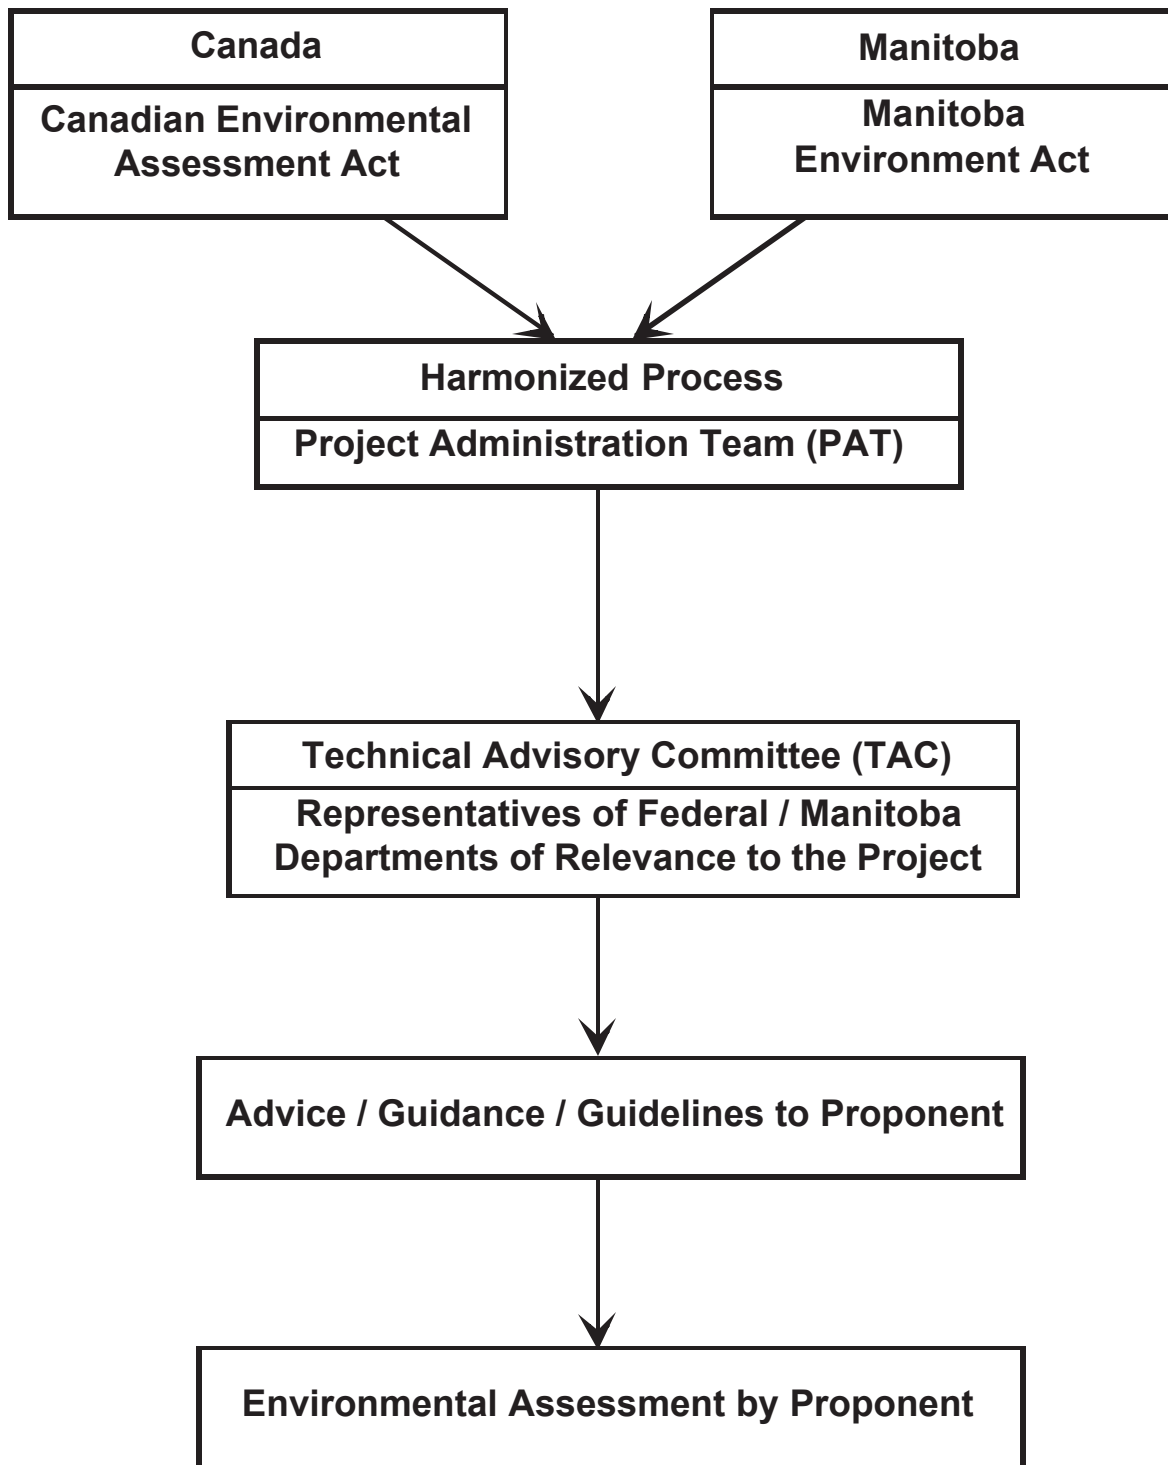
Canada

Canadian Environmental Assessment Act

Manitoba

Manitoba Environment Act

Harmonized Process

Project Administration Team (PAT)

Technical Advisory Committee (TAC)

Representatives of Federal / Manitoba Departments of Relevance to the Project

Advice / Guidance / Guidelines to Proponent

Environmental Assessment by Proponent